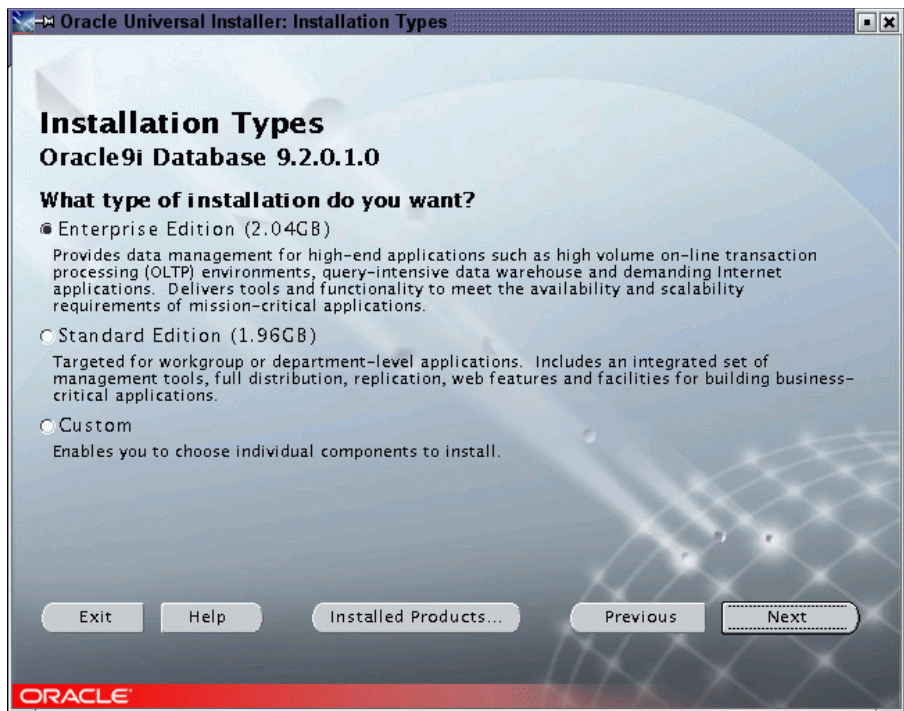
Oracle Universal Installer: Installation Types

Installation Types
Oracle9i Database 9.2.0.1.0

What type of installation do you want?

Enterprise Edition (2.04GB)
Provides data management for high-end applications such as high volume on-line transaction processing (OLTP) environments, query-intensive data warehouse and demanding Internet applications. Delivers tools and functionality to meet the availability and scalability requirements of mission-critical applications.

Standard Edition (1.96GB)
Targeted for workgroup or department-level applications. Includes an integrated set of management tools, full distribution, replication, web features and facilities for building business-critical applications.

Custom
Enables you to choose individual components to install.

Exit
Help
Installed Products...
Previous
Next

ORACLE